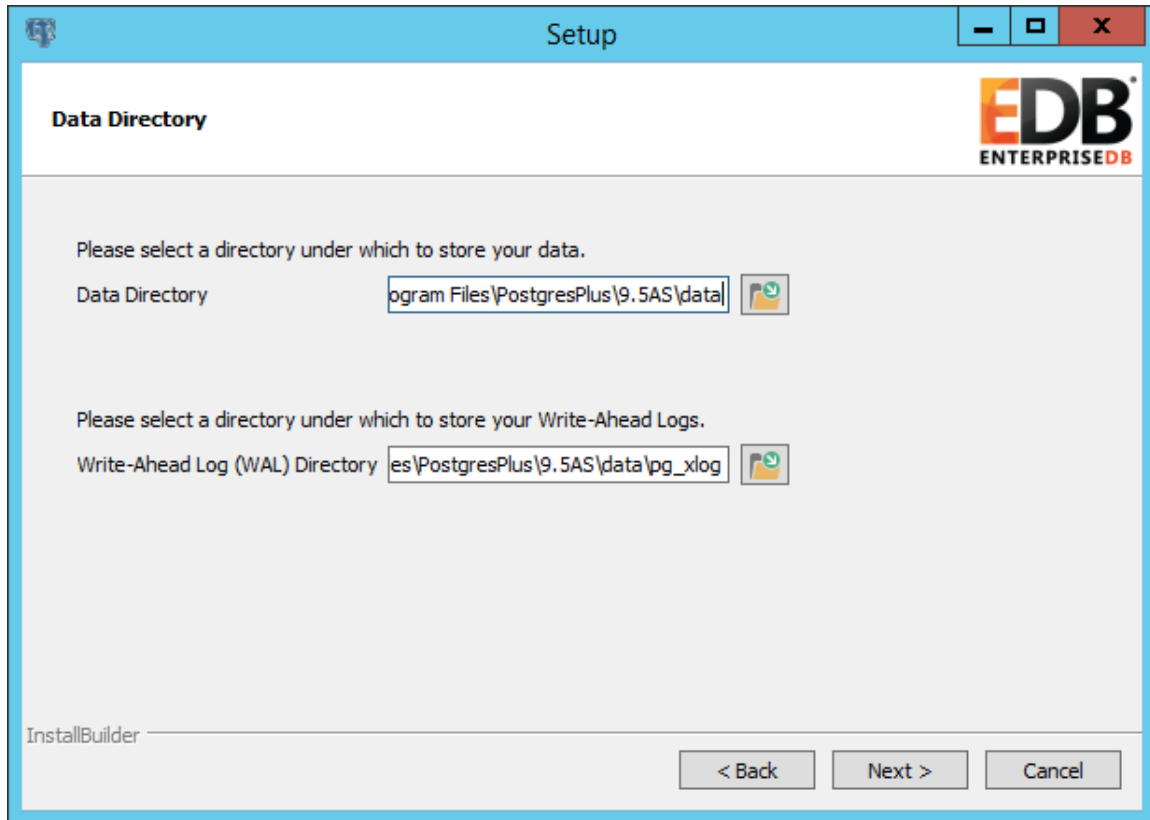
Setup

Data Directory

EDB
ENTERPRISEDB

Please select a directory under which to store your data.

Data Directory ogram Files\PostgresPlus\9.5AS\data

Please select a directory under which to store your Write-Ahead Logs.

Write-Ahead Log (WAL) Directory es\PostgresPlus\9.5AS\data\pg_xlog

InstallBuilder

< Back Next > Cancel